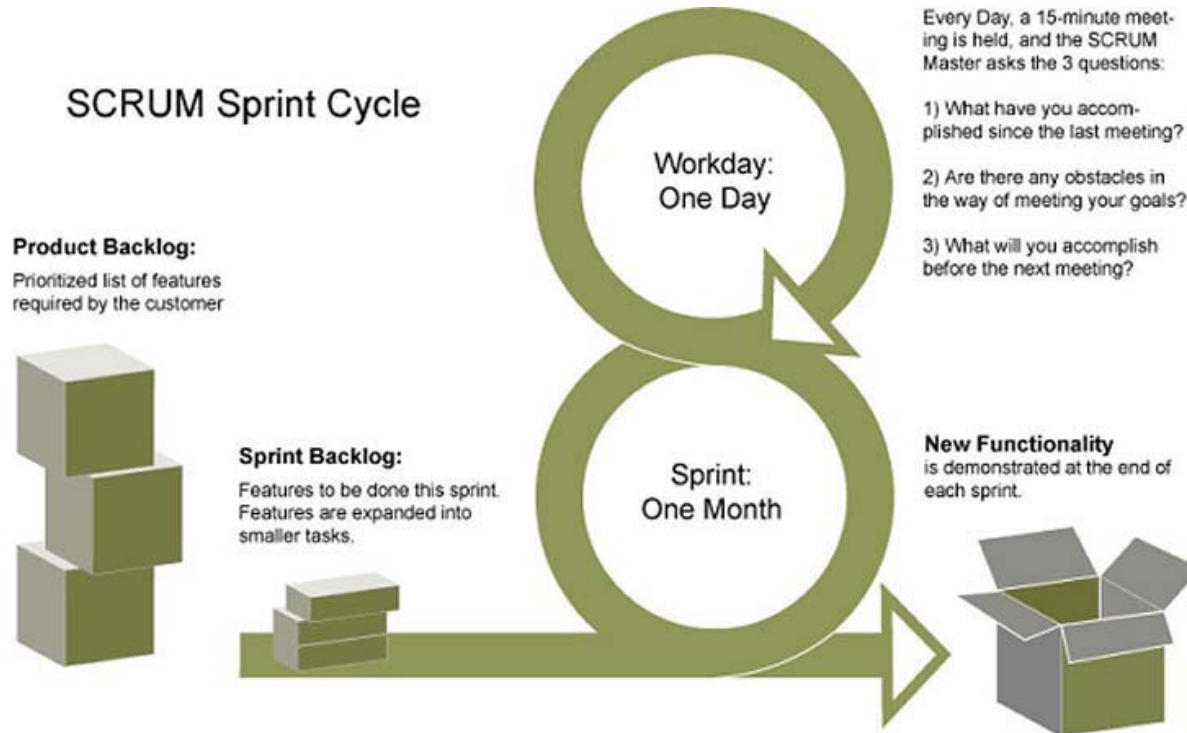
SCRUM Sprint Cycle

Product Backlog:
Prioritized list of features required by the customer

Sprint Backlog:
Features to be done this sprint. Features are expanded into smaller tasks.

Workday:
One Day

Sprint:
One Month

Every Day, a 15-minute meeting is held, and the SCRUM Master asks the 3 questions:

1) What have you accomplished since the last meeting?

2) Are there any obstacles in the way of meeting your goals?

3) What will you accomplish before the next meeting?

New Functionality
is demonstrated at the end of each sprint.